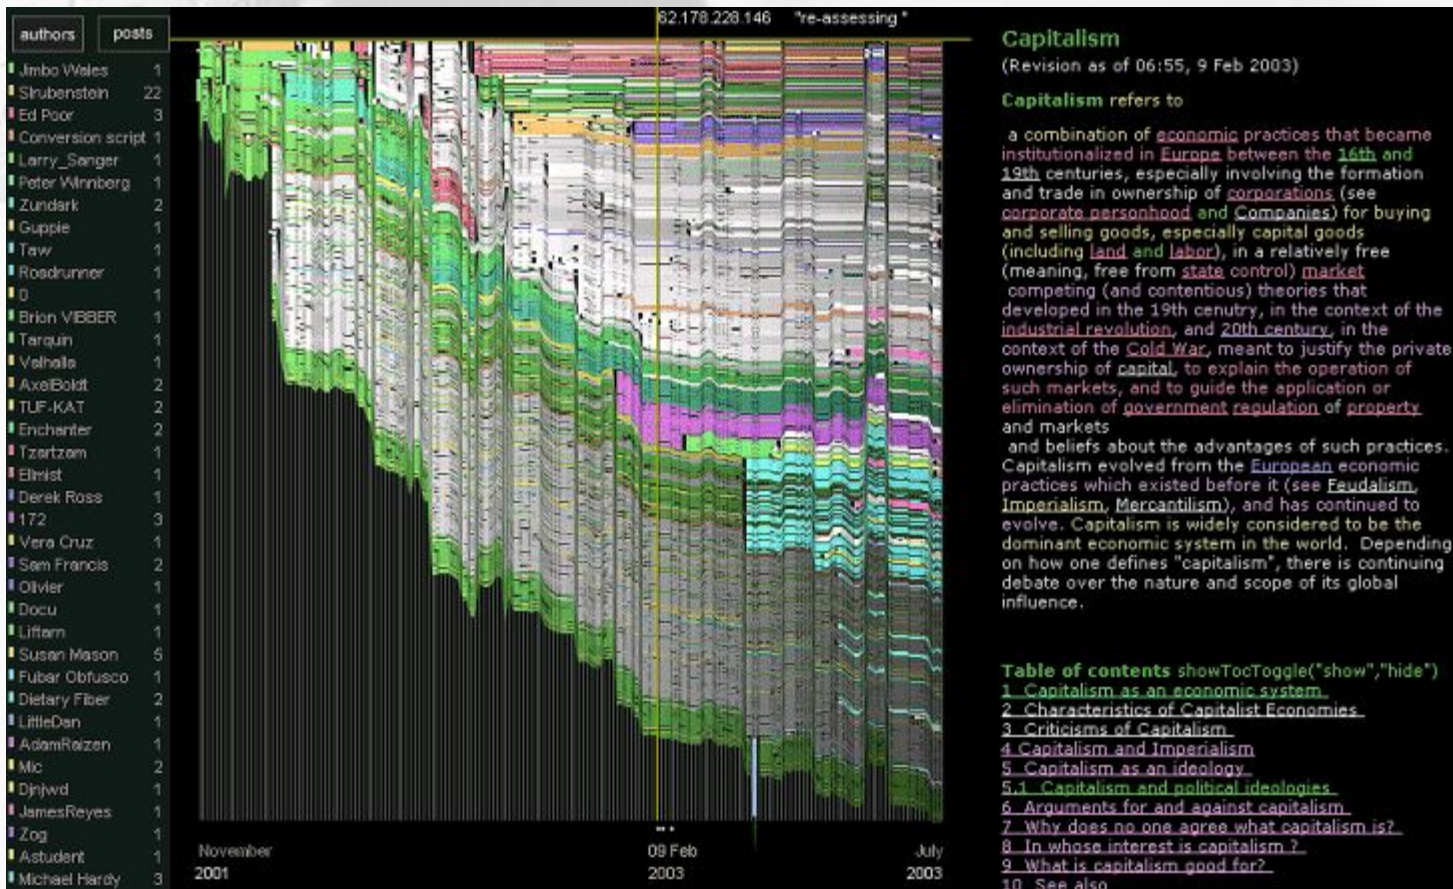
authors posts

| | |
|---|---|
| Jimbo Wales | 1 |
| Slrubenstein | 22 |
| Ed Poor | 3 |
| Conversion script | 1 |
| Larry_Sanger | 1 |
| Peter Winnberg | 1 |
| Zundark | 2 |
| Guppie | 1 |
| Taw | 1 |
| Roadrunner | 1 |
| 0 | 1 |
| Brion VIBBER | 1 |
| Tarquin | 1 |
| Valhalla | 1 |
| AxelBoldt | 2 |
| TUF-KAT | 2 |
| Enchanter | 2 |
| Tzartzam | 1 |
| Ellmist | 1 |
| Derek Ross | 1 |
| 172 | 3 |
| Vera Cruz | 1 |
| Sam Francis | 2 |
| Olivier | 1 |
| Docu | 1 |
| Liftarn | 1 |
| Susan Mason | 5 |
| Fubar Obfusco | 1 |
| Dietary Fiber | 2 |
| LittleDan | 1 |
| AdamRaizen | 1 |
| Mic | 2 |
| Djnjwd | 1 |
| JamesReyes | 1 |
| Zog | 1 |
| Astudent | 1 |
| Michael Hardy | 3 |

62.178.228.146 "re-assessing"

November 2001 09 Feb 2003 July 2003

Capitalism
(Revision as of 06:55, 9 Feb 2003)

Capitalism refers to

a combination of economic practices that became institutionalized in Europe between the 16th and 19th centuries, especially involving the formation and trade in ownership of corporations (see corporate personhood and Companies) for buying and selling goods, especially capital goods (including land and labor), in a relatively free (meaning, free from state control) market
competing (and contentious) theories that developed in the 19th cenutry, in the context of the industrial revolution, and 20th century, in the context of the Cold War, meant to justify the private ownership of capital, to explain the operation of such markets, and to guide the application or elimination of government regulation of property and markets
and beliefs about the advantages of such practices. Capitalism evolved from the European economic practices which existed before it (see Feudalism, Imperialism, Mercantilism), and has continued to evolve. Capitalism is widely considered to be the dominant economic system in the world. Depending on how one defines "capitalism", there is continuing debate over the nature and scope of its global influence.

Table of contents showTocToggle("show","hide")
1 Capitalism as an economic system
2 Characteristics of Capitalist Economies
3 Criticisms of Capitalism
4 Capitalism and Imperialism
5 Capitalism as an ideology
5.1 Capitalism and political ideologies
6 Arguments for and against capitalism
7 Why does no one agree what capitalism is?
8 In whose interest is capitalism ?
9 What is capitalism good for?
10 See also